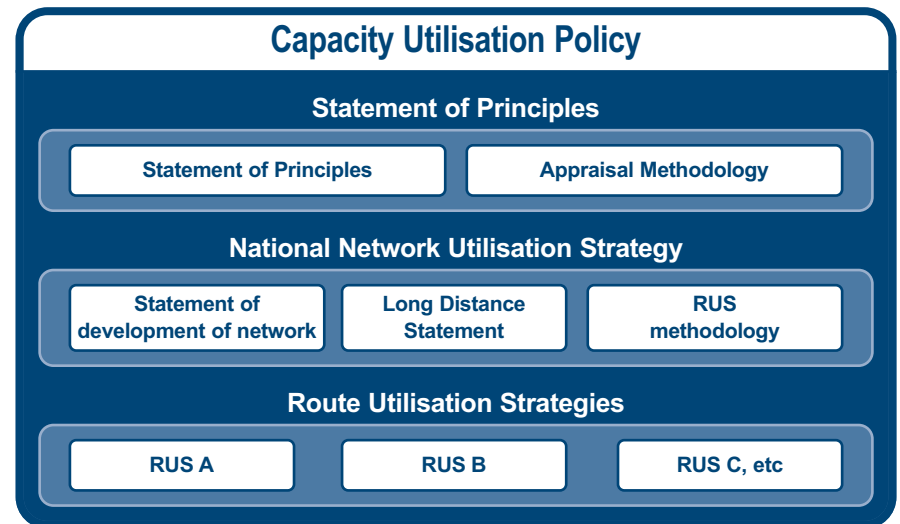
Capacity Utilisation Policy

Statement of Principles

Statement of Principles

Appraisal Methodology

National Network Utilisation Strategy

Statement of development of network

Long Distance Statement

RUS methodology

Route Utilisation Strategies

RUS A

RUS B

RUS C, etc